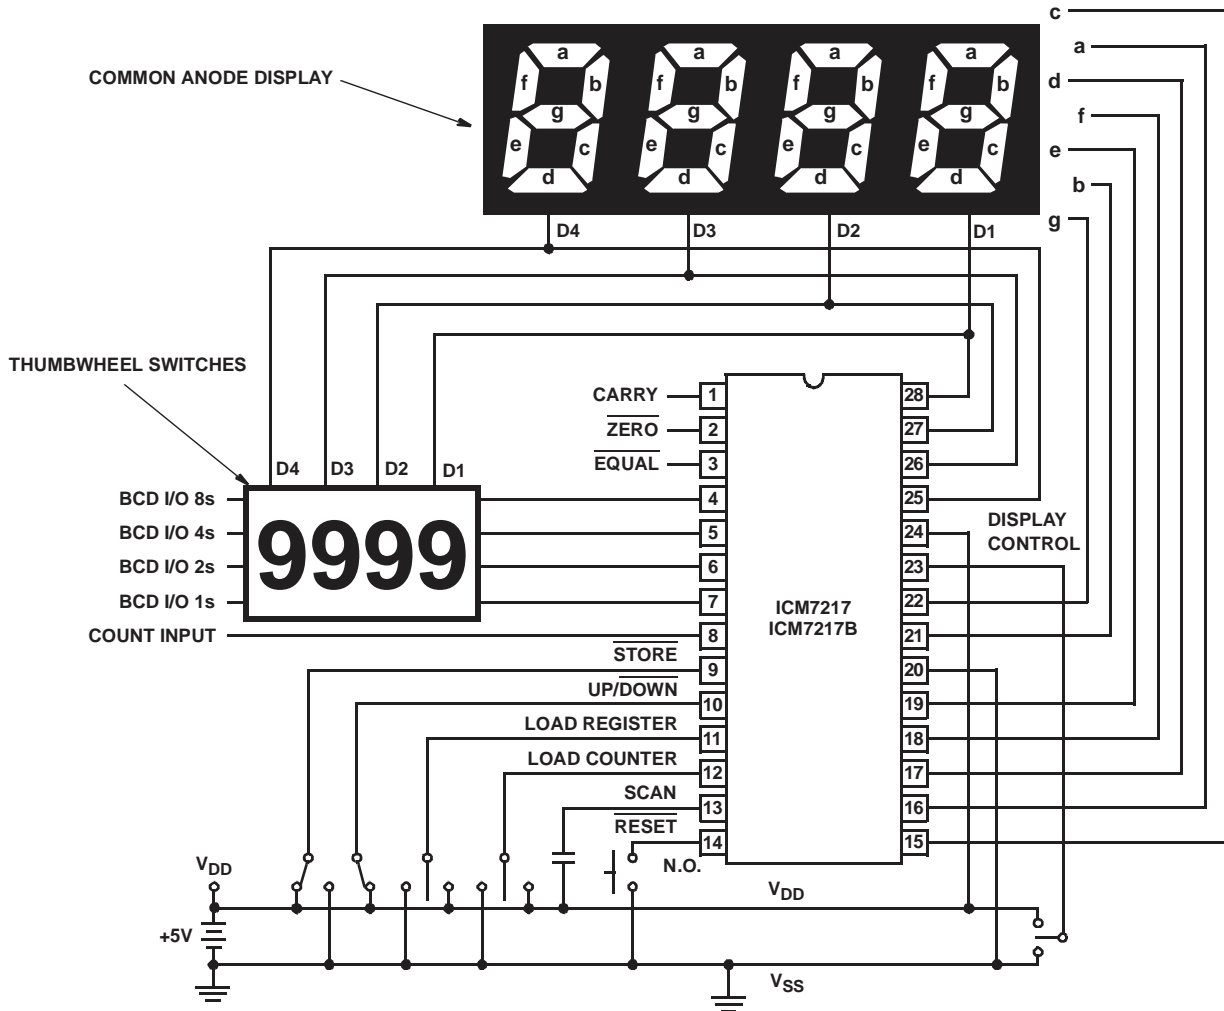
COMMON ANODE DISPLAY

a f b g e c d
a f b g e c d
a f b g e c d
a f b g e c d

c
a
d
f
e
b
g

D4 D3 D2 D1

THUMBWHEEL SWITCHES

D4 D3 D2 D1

BCD I/O 8s
BCD I/O 4s
BCD I/O 2s
BCD I/O 1s
COUNT INPUT

9999

CARRY 1
$\overline{\text{ZERO}}$ 2
$\overline{\text{EQUAL}}$ 3
4
5
6
7
8
$\overline{\text{STORE}}$ 9
UP/$\overline{\text{DOWN}}$ 10
LOAD REGISTER 11
LOAD COUNTER 12
SCAN 13
$\overline{\text{RESET}}$ 14

ICM7217
ICM7217B

28
27
26
25
24
23
22
21
20
19
18
17
16
15

DISPLAY CONTROL

N.O.

$V_{DD}$

+5V

$V_{DD}$

$V_{SS}$